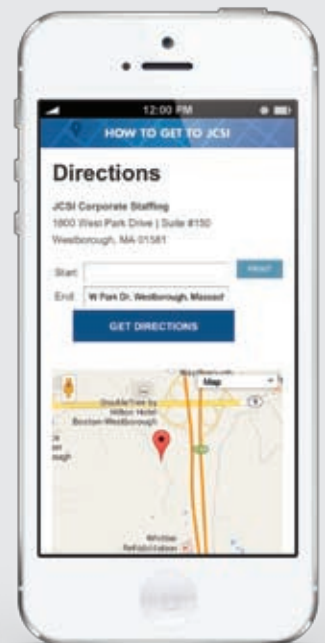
12:00 PM

HOW TO GET TO JCSI

Directions

JCSI Corporate Staffing
1800 West Park Drive | Suite #150
Westborough, MA 01581

Start:

End: W Park Dr, Westborough, Massac

GET DIRECTIONS

Map

DoubleTree by Hilton Hotel Boston-Westborough

Whittier Rehabilitation